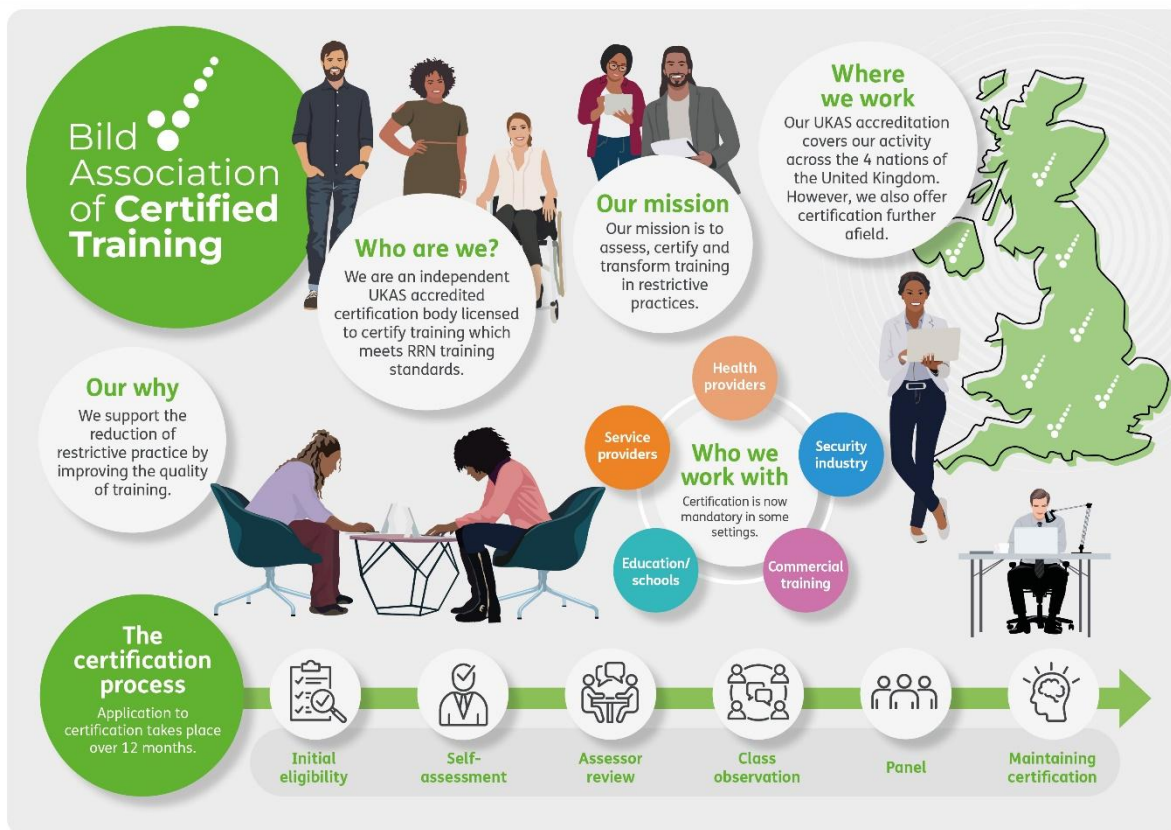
Bild Association of Certified Training

Who are we?
We are an independent UKAS accredited certification body licensed to certify training which meets RRN training standards.

Our mission
Our mission is to assess, certify and transform training in restrictive practices.

Where we work
Our UKAS accreditation covers our activity across the 4 nations of the United Kingdom. However, we also offer certification further afield.

Our why
We support the reduction of restrictive practice by improving the quality of training.

Who we work with
Certification is now mandatory in some settings.

Health providers

Security industry

Commercial training

Education/ schools

Service providers

The certification process
Application to certification takes place over 12 months.

Initial eligibility

Self-assessment

Assessor review

Class observation

Panel

Maintaining certification